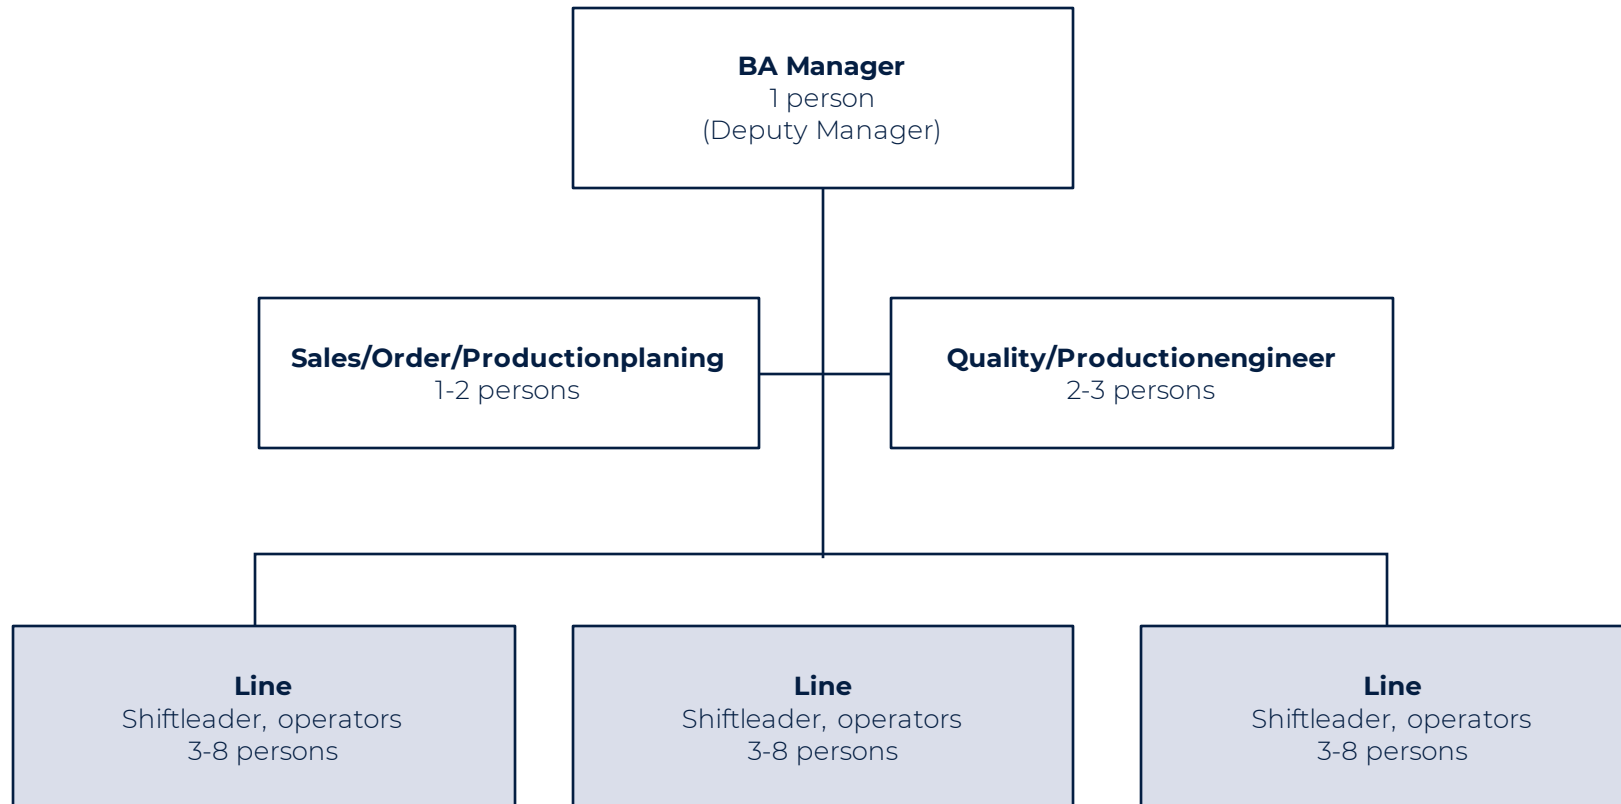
BA Manager
1 person
(Deputy Manager)

Sales/Order/Productionplaning
1-2 persons

Quality/Productionengineer
2-3 persons

Line
Shiftleader, operators
3-8 persons

Line
Shiftleader, operators
3-8 persons

Line
Shiftleader, operators
3-8 persons